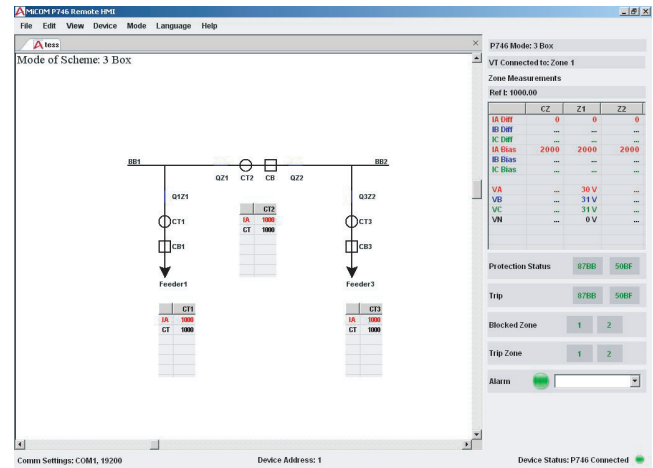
MiCOM P746 Remote HMI

File Edit View Device Mode Language Help

tess

Mode of Scheme: 3 Box

BB1

QZ1 CT2 CB QZ2

BB2

Q1Z1

CT1

CB1

Feeder1

| | CT2 |
|---|---|
| IA | 1000 |
| CT | 1000 |

Q3Z2

CT3

CB3

Feeder3

| | CT1 |
|---|---|
| IA | 1000 |
| CT | 1000 |

| | CT3 |
|---|---|
| IA | 1000 |
| CT | 1000 |

P746 Mode: 3 Box

VT Connected to: Zone 1

Zone Measurements

Ref I: 1000.00

| | CZ | Z1 | Z2 |
|---|---|---|---|
| IA Diff | 0 | 0 | 0 |
| IB Diff | ... | ... | ... |
| IC Diff | ... | ... | ... |
| IA Bias | 2000 | 2000 | 2000 |
| IB Bias | ... | ... | ... |
| IC Bias | ... | ... | ... |
| VA | ... | 30 V | ... |
| VB | ... | 31 V | ... |
| VC | ... | 31 V | ... |
| VN | ... | 0 V | ... |

Protection Status 87BB 50BF

Trip 87BB 50BF

Blocked Zone 1 2

Trip Zone 1 2

Alarm

Comm Settings: COM1, 19200

Device Address: 1

Device Status: P746 Connected